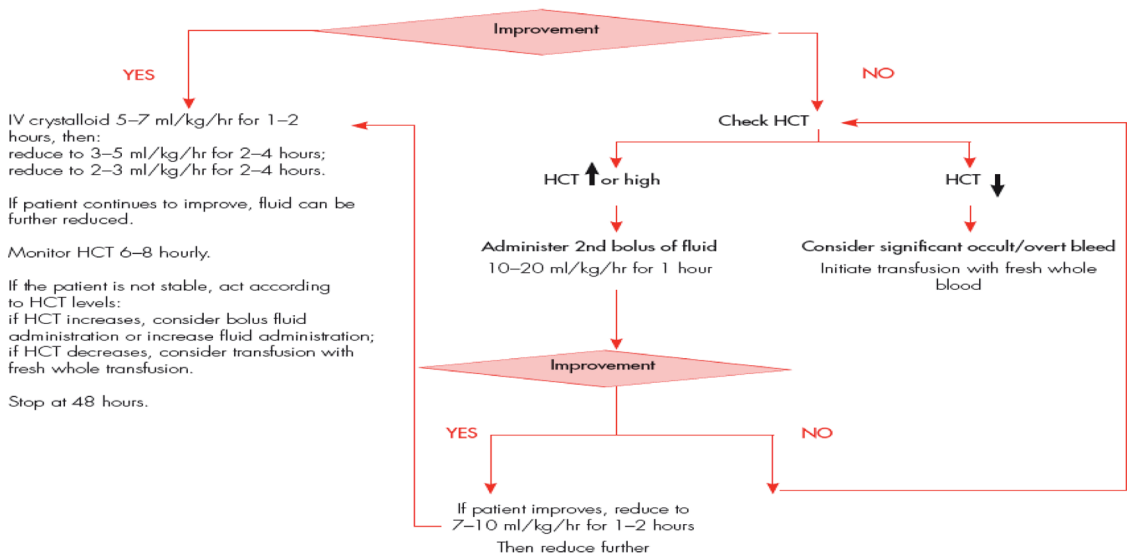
Improvement

YES

NO

IV crystalloid 5–7 ml/kg/hr for 1–2 hours, then:
reduce to 3–5 ml/kg/hr for 2–4 hours;
reduce to 2–3 ml/kg/hr for 2–4 hours.

If patient continues to improve, fluid can be further reduced.

Monitor HCT 6–8 hourly.

If the patient is not stable, act according to HCT levels:
if HCT increases, consider bolus fluid administration or increase fluid administration;
if HCT decreases, consider transfusion with fresh whole transfusion.

Stop at 48 hours.

Check HCT

HCT ↑ or high

HCT ↓

Administer 2nd bolus of fluid
10–20 ml/kg/hr for 1 hour

Consider significant occult/overt bleed
Initiate transfusion with fresh whole blood

Improvement

YES

NO

If patient improves, reduce to 7–10 ml/kg/hr for 1–2 hours
Then reduce further